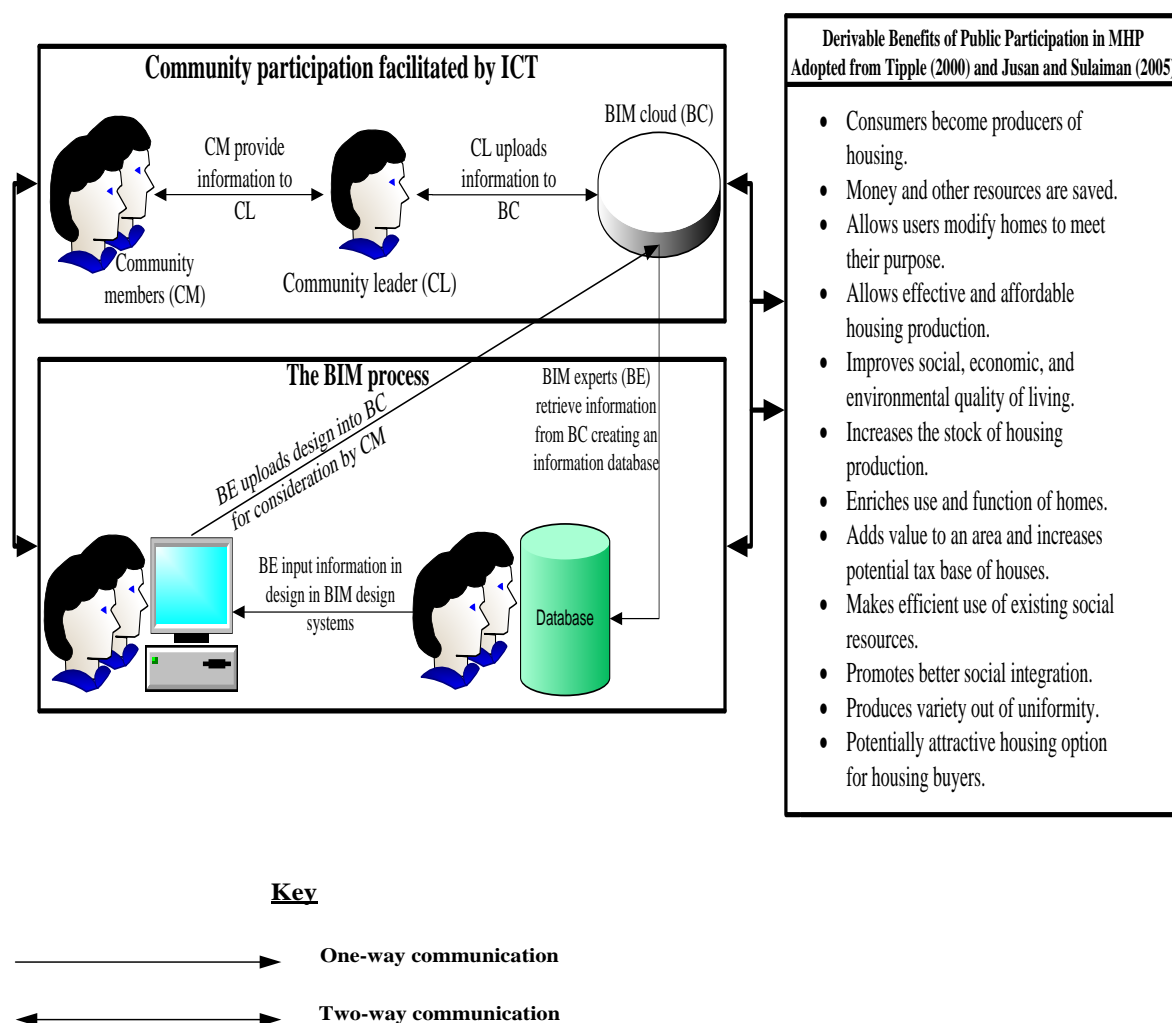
Community participation facilitated by ICT

CM provide information to CL

CL uploads information to BC

BIM cloud (BC)

Community members (CM)

Community leader (CL)

The BIM process

BE uploads design into BC for consideration by CM

BIM experts (BE) retrieve information from BC creating an information database

BE input information in design in BIM design systems

Database

Derivable Benefits of Public Participation in MHP Adopted from Tipple (2000) and Jusan and Sulaiman (2005)

- Consumers become producers of housing.
- Money and other resources are saved.
- Allows users modify homes to meet their purpose.
- Allows effective and affordable housing production.
- Improves social, economic, and environmental quality of living.
- Increases the stock of housing production.
- Enriches use and function of homes.
- Adds value to an area and increases potential tax base of houses.
- Makes efficient use of existing social resources.
- Promotes better social integration.
- Produces variety out of uniformity.
- Potentially attractive housing option for housing buyers.

Key

One-way communication

Two-way communication